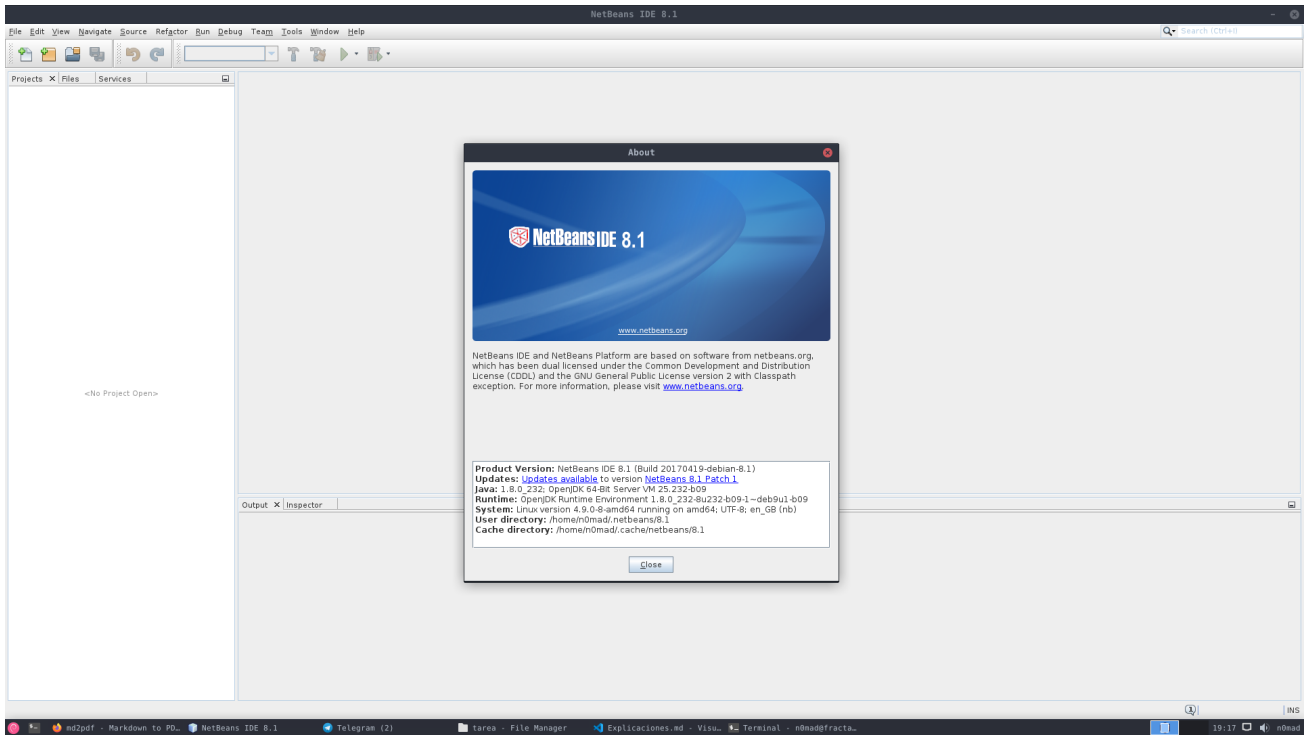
NetBeans IDE 8.1

File Edit View Navigate Source Refactor Run Debug Team Tools Window Help

Search (Ctrl+I)

Projects ✕ Files Services

<No Project Open>

About

NetBeans IDE 8.1

www.netbeans.org

NetBeans IDE and NetBeans Platform are based on software from netbeans.org, which has been dual licensed under the Common Development and Distribution License (CDDL) and the GNU General Public License version 2 with Classpath exception. For more information, please visit www.netbeans.org.

Product Version: NetBeans IDE 8.1 (Build 20170419-debian-8.1)
Updates: Updates available to version NetBeans 8.1 Patch 1
Java: 1.8.0_232; OpenJDK 64-Bit Server VM 25.232-b09
Runtime: OpenJDK Runtime Environment 1.8.0_232-8u232-b09-1~deb9u1-b09
System: Linux version 4.9.0-8-amd64 running on amd64; UTF-8; en_GB (nb)
User directory: /home/n0mad/.netbeans/8.1
Cache directory: /home/n0mad/.cache/netbeans/8.1

Close

Output ✕ Inspector

INS

md2pdf - Markdown to PD… NetBeans IDE 8.1 Telegram (2) tarea - File Manager Explicaciones.md - Visu… Terminal - n0mad@fracta… 19:17 n0mad